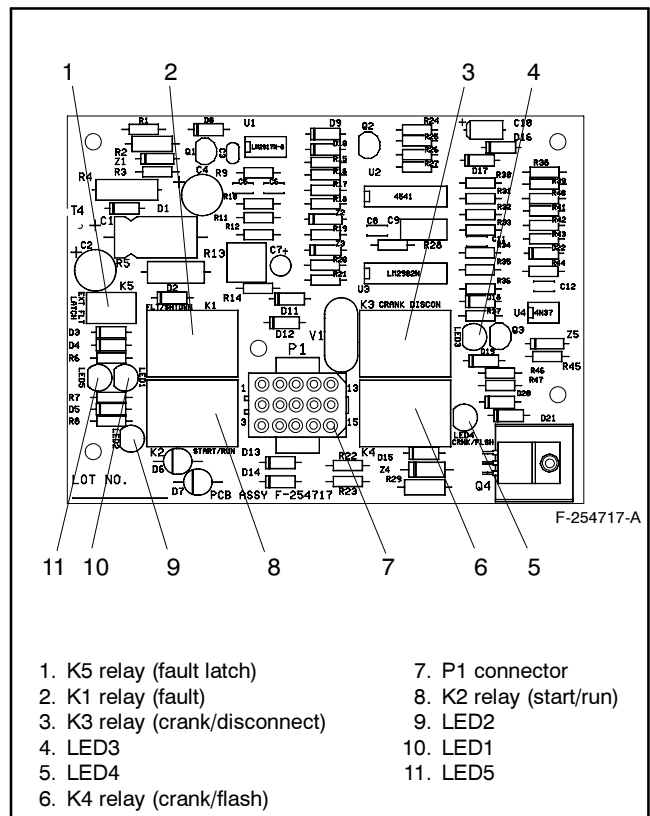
1 2 3 4

R1 D8 U1 LM2917N-8 D9 Q2 R24 C10 D16 R2 Z1 R3 Q1 D10 R25 R26 R27 R36 R4 C4 R9 R10 C5 C6 U2 4541 D17 R38 R39 R40 T4 D1 R11 R12 R41 R42 C1 C8 C9 R28 R43 C2 R5 R13 C7+ R20 R21 LM2902N D22 R44 K5 D2 FLT/BATGRD K1 R14 D11 U3 K3 CRANK DISCON R35 D18 R37 U4 4N37 C12 EXT FLT LATCH D12 V1 LED3 Q3 Z5 D3 D4 R6 P1 D19 R46 R47 R45 LED5 LED1 1 13 R7 D5 R8 3 15 D20 D21 LED2 K2 START/RUN D13 D15 K4 LED4 CRANK/FLSH D6 D14 R22 Z4 R29 LOT NO. D7 PCB ASSY F-254717 R23 Q4

F-254717-A

11 10 9 8 7 6 5

1. K5 relay (fault latch)
2. K1 relay (fault)
3. K3 relay (crank/disconnect)
4. LED3
5. LED4
6. K4 relay (crank/flash)
7. P1 connector
8. K2 relay (start/run)
9. LED2
10. LED1
11. LED5